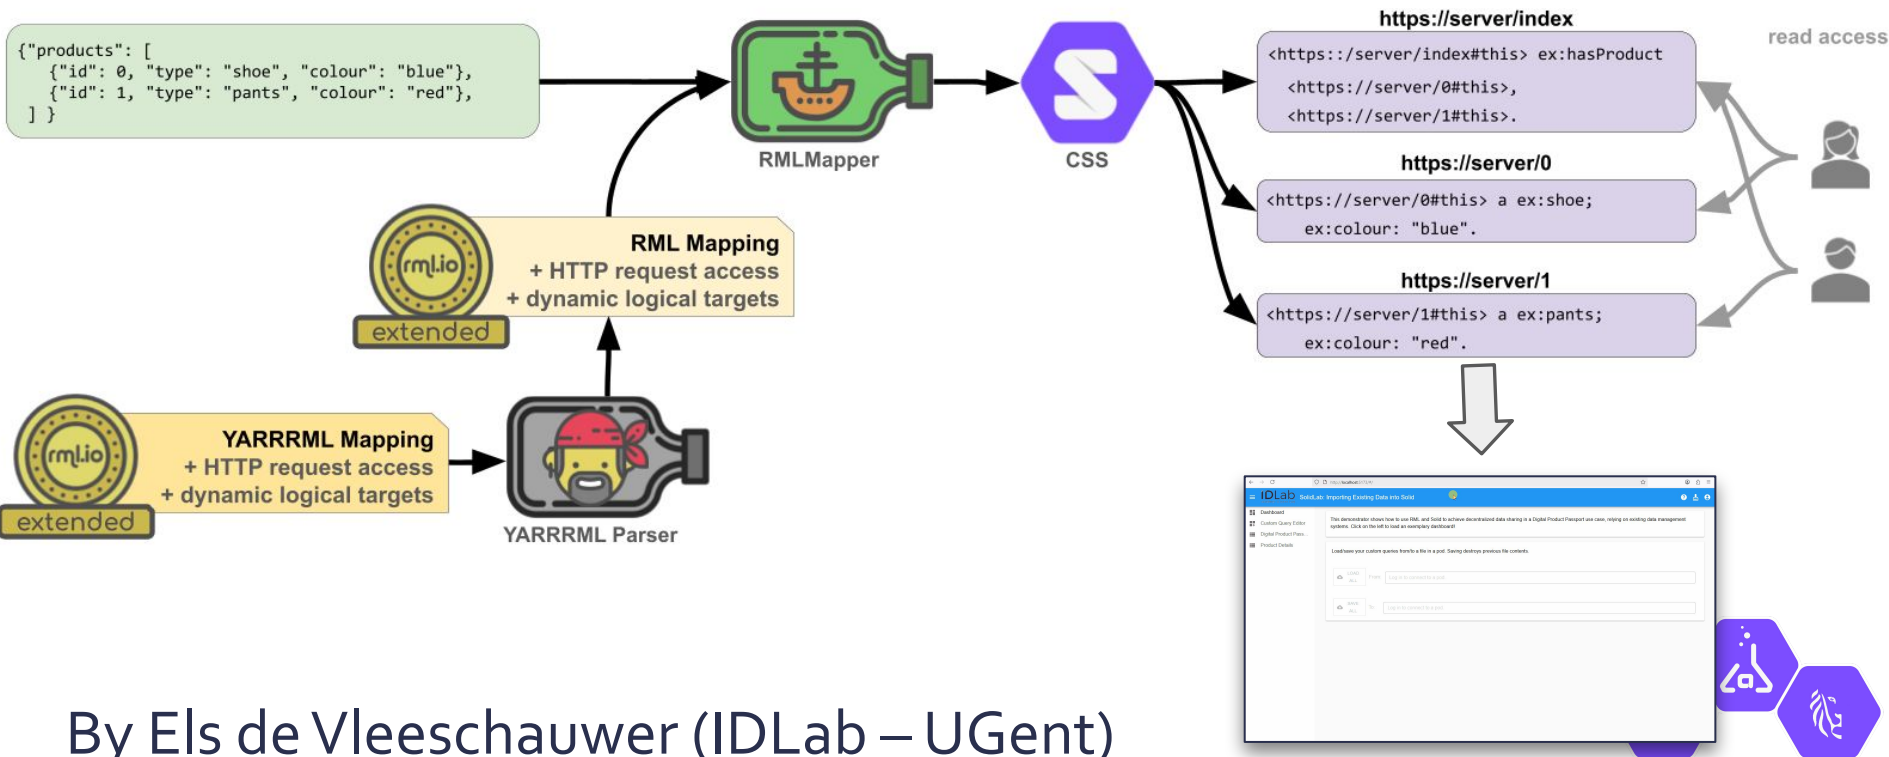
{"products": [
{"id": 0, "type": "shoe", "colour": "blue"},
{"id": 1, "type": "pants", "colour": "red"},
] }

RMLMapper

CSS

https://server/index
<https::/server/index#this> ex:hasProduct
<https://server/0#this>,
<https://server/1#this>.

read access

https://server/0
<https://server/0#this> a ex:shoe;
ex:colour: "blue".

https://server/1
<https://server/1#this> a ex:pants;
ex:colour: "red".

rml.io
extended

RML Mapping
+ HTTP request access
+ dynamic logical targets

rml.io
extended

YARRRML Mapping
+ HTTP request access
+ dynamic logical targets

YARRRML Parser

IDLab SolidLab: Importing Existing Data into Solid

Dashboard
Custom Query Editor
Digital Product Pass...
Product Details

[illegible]

By Els de Vleeschauwer (IDLab – UGent)